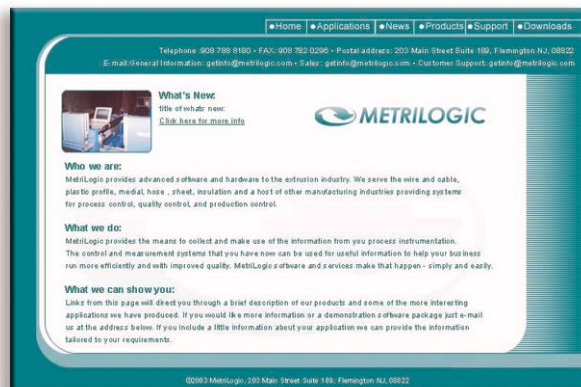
●Home ●Applications ●News ●Products ●Support ●Downloads

Telephone: 908 788 8180 • FAX: 908 782 0295 • Postal address: 203 Main Street Suite 189, Flemington NJ, 08822
E-mail:General Information: getinfo@metrilogic.com • Sales: getinfo@metrilogic.com • Customer Support: getinfo@metrilogic.com

What's New:
title of whats new:
Click here for more info

METRILOGIC

Who we are:
MetriLogic provides advanced software and hardware to the extrusion industry. We serve the wire and cable, plastic profile, medial, hose , sheet, insulation and a host of other manufacturing industries providing systems for process control, quality control, and production control.

What we do:
MetriLogic provides the means to collect and make use of the information from you process instrumentation. The control and measurement systems that you have now can be used for useful information to help your business run more efficiently and with improved quality. MetriLogic software and services make that happen - simply and easily.

What we can show you:
Links from this page will direct you through a brief description of our products and some of the more interesting applications we have produced. If you would like more information or a demonstration software package just e-mail us at the address below. If you include a little information about your application we can provide the information tailored to your requirements.

©2003 MetriLogic, 203 Main Street Suite 189, Flemington NJ, 08822